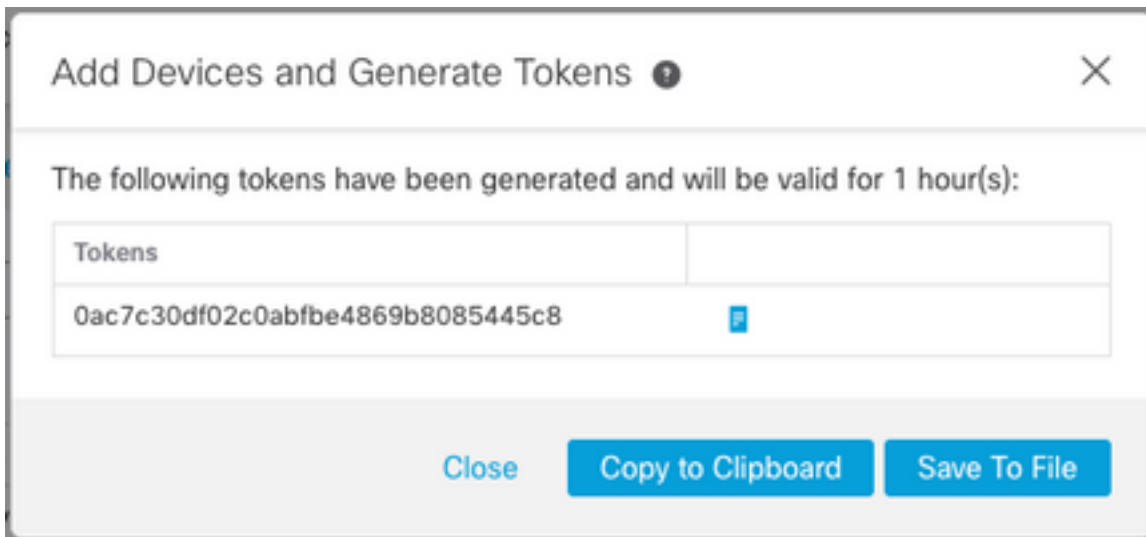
Add Devices and Generate Tokens

The following tokens have been generated and will be valid for 1 hour(s):

| Tokens | |
|---|---|
| 0ac7c30df02c0abfbe4869b8085445c8 | |

Close Copy to Clipboard Save To File